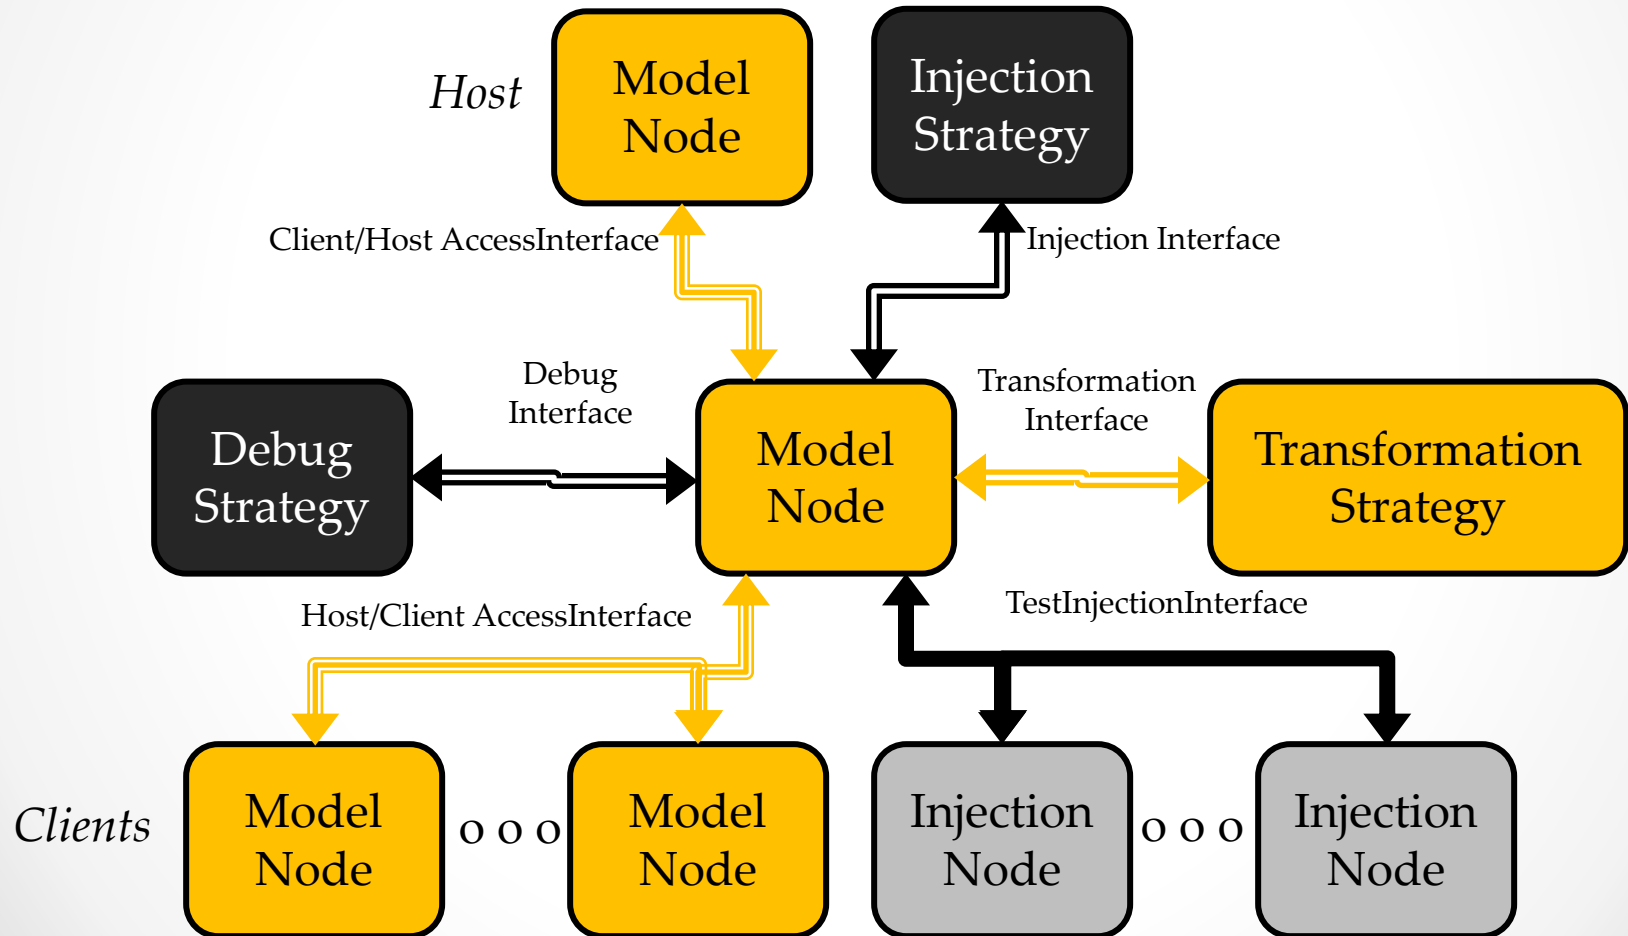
Host

Model Node

Injection Strategy

Client/Host AccessInterface

Injection Interface

Debug Interface

Transformation Interface

Debug Strategy

Model Node

Transformation Strategy

Host/Client AccessInterface

TestInjectionInterface

Clients

Model Node

o o o

Model Node

Injection Node

o o o

Injection Node